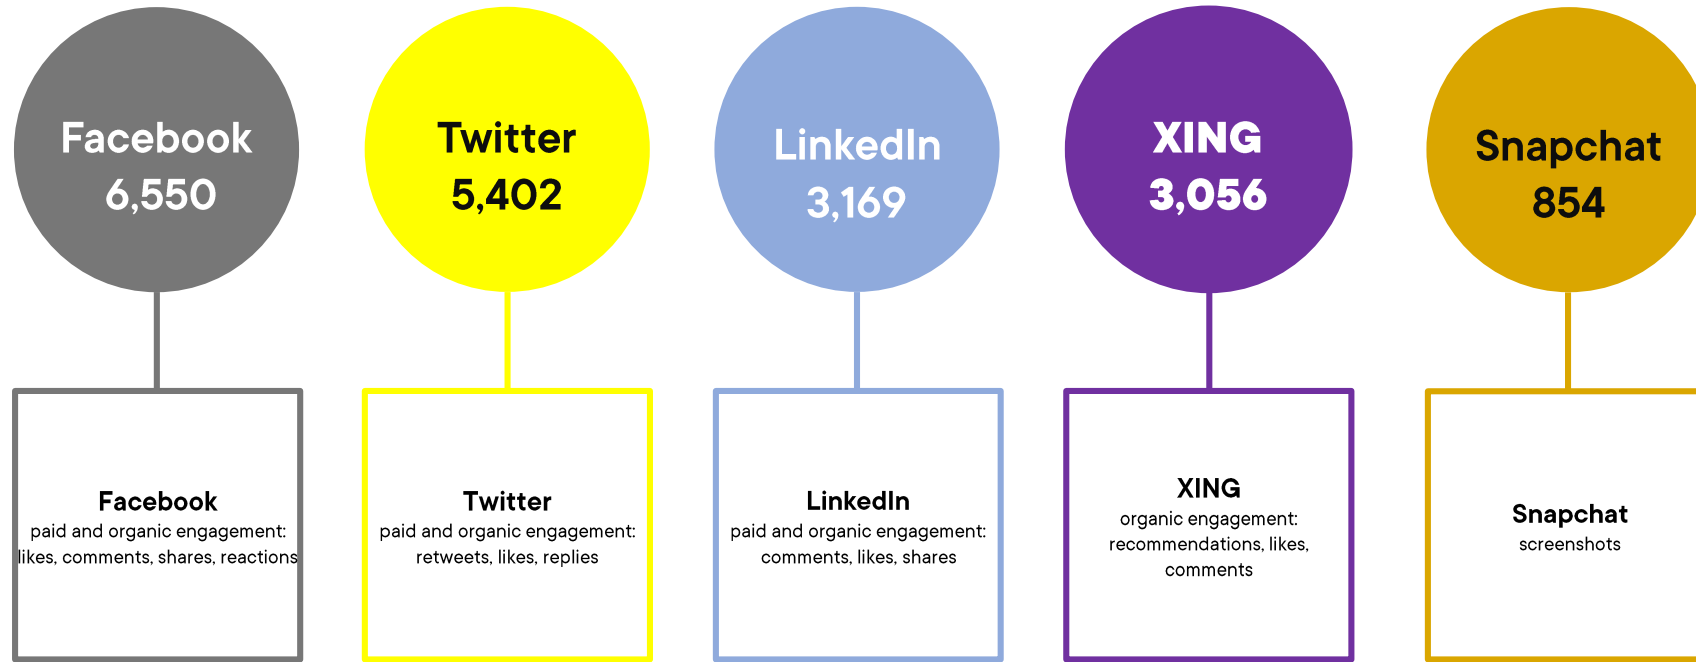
Facebook
6,550

Twitter
5,402

LinkedIn
3,169

XING
3,056

Snapchat
854

Facebook
paid and organic engagement: likes, comments, shares, reactions

Twitter
paid and organic engagement: retweets, likes, replies

LinkedIn
paid and organic engagement: comments, likes, shares

XING
organic engagement: recommendations, likes, comments

Snapchat
screenshots